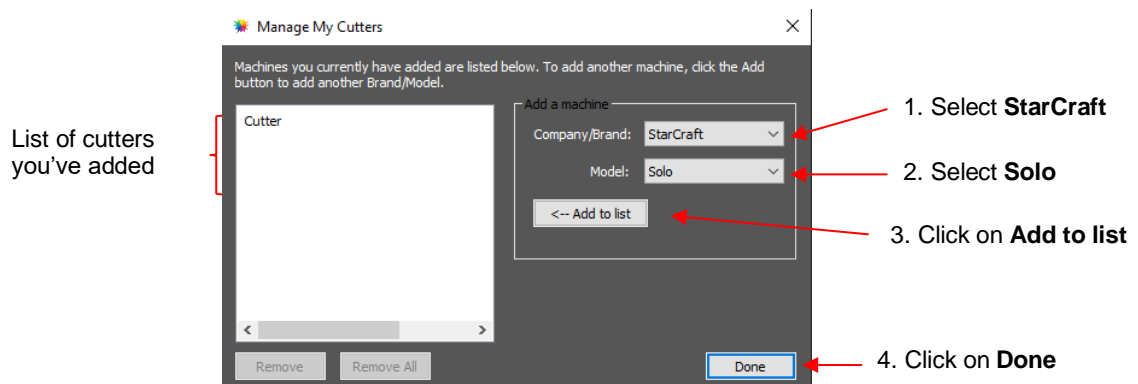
Manage My Cutters

Machines you currently have added are listed below. To add another machine, click the Add button to add another Brand/Model.

List of cutters you've added

Cutter

Add a machine

Company/Brand: StarCraft

Model: Solo

<-- Add to list

Remove

Remove All

Done

1. Select **StarCraft**

2. Select **Solo**

3. Click on **Add to list**

4. Click on **Done**